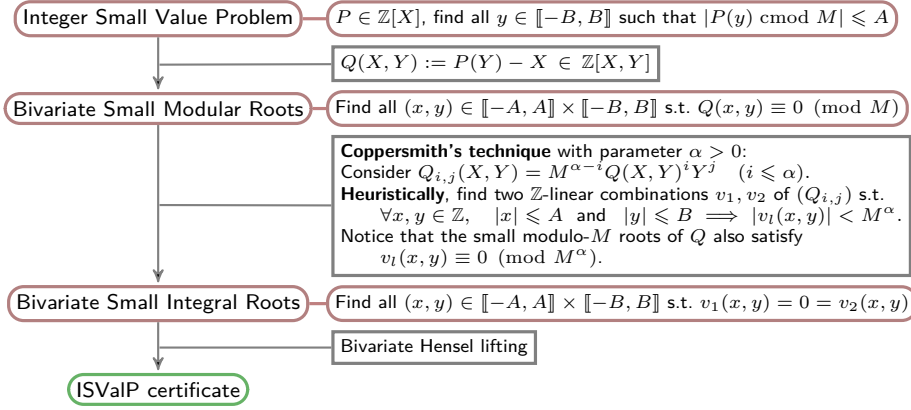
Integer Small Value Problem

$P \in \mathbb{Z}[X]$, find all $y \in [\![-B, B]\!]$ such that $|P(y) \text{ cmod } M| \leqslant A$

$Q(X,Y) := P(Y) - X \in \mathbb{Z}[X,Y]$

Bivariate Small Modular Roots

Find all $(x,y) \in [\![-A, A]\!] \times [\![-B, B]\!]$ s.t. $Q(x,y) \equiv 0 \pmod M$

**Coppersmith's technique** with parameter $\alpha > 0$:
Consider $Q_{i,j}(X,Y) = M^{\alpha - i} Q(X,Y)^i Y^j \quad (i \leqslant \alpha)$.
**Heuristically**, find two $\mathbb{Z}$-linear combinations $v_1, v_2$ of $(Q_{i,j})$ s.t.
$\forall x, y \in \mathbb{Z}, \quad |x| \leqslant A$ and $|y| \leqslant B \implies |v_l(x,y)| < M^\alpha$.
Notice that the small modulo-$M$ roots of $Q$ also satisfy
$v_l(x,y) \equiv 0 \pmod{M^\alpha}$.

Bivariate Small Integral Roots

Find all $(x,y) \in [\![-A, A]\!] \times [\![-B, B]\!]$ s.t. $v_1(x,y) = 0 = v_2(x,y)$

Bivariate Hensel lifting

ISValP certificate